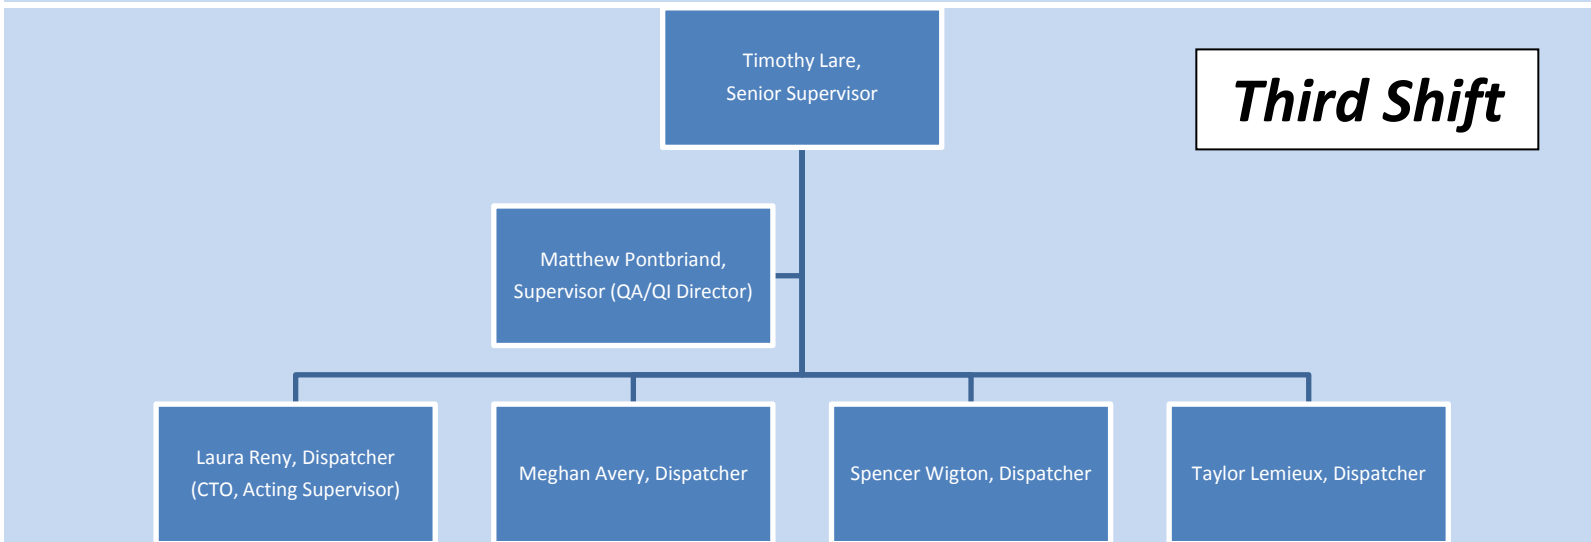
Timothy Lare,
Senior Supervisor

Third Shift

Matthew Pontbriand,
Supervisor (QA/QI Director)

Laura Reny, Dispatcher
(CTO, Acting Supervisor)

Meghan Avery, Dispatcher

Spencer Wigton, Dispatcher

Taylor Lemieux, Dispatcher